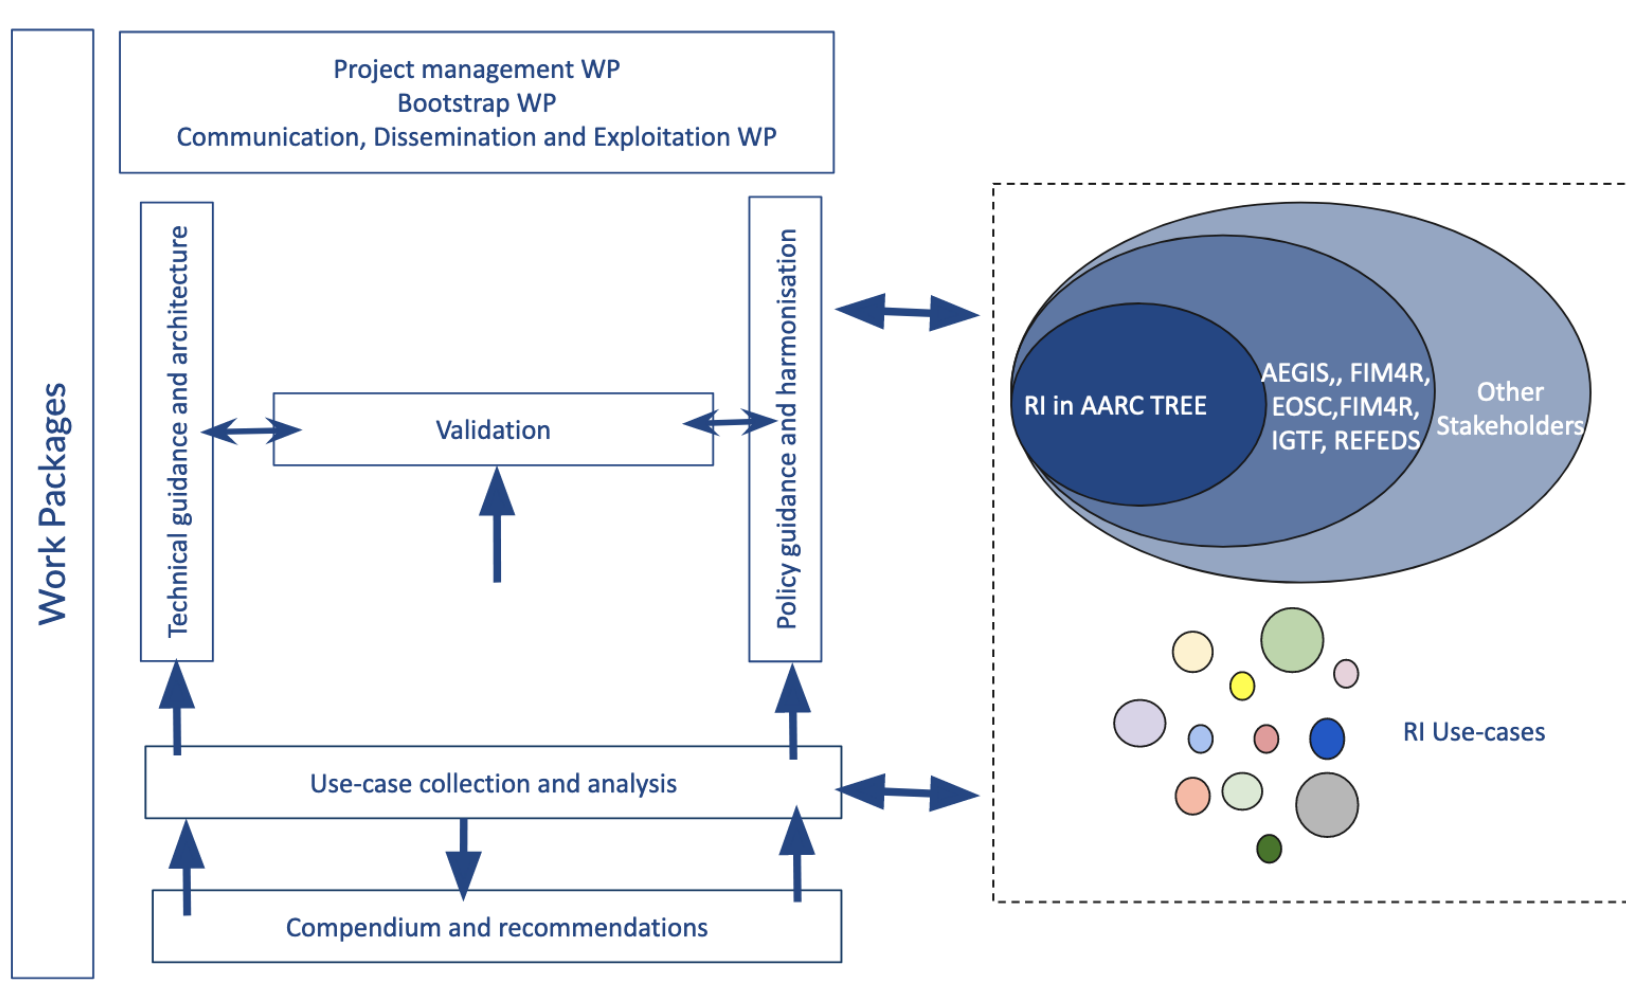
Work Packages

Project management WP
Bootstrap WP
Communication, Dissemination and Exploitation WP

Technical guidance and architecture

Validation

Policy guidance and harmonisation

RI in AARC TREE

AEGIS,, FIM4R, EOSC,FIM4R, IGTF, REFEDS

Other Stakeholders

RI Use-cases

Use-case collection and analysis

Compendium and recommendations